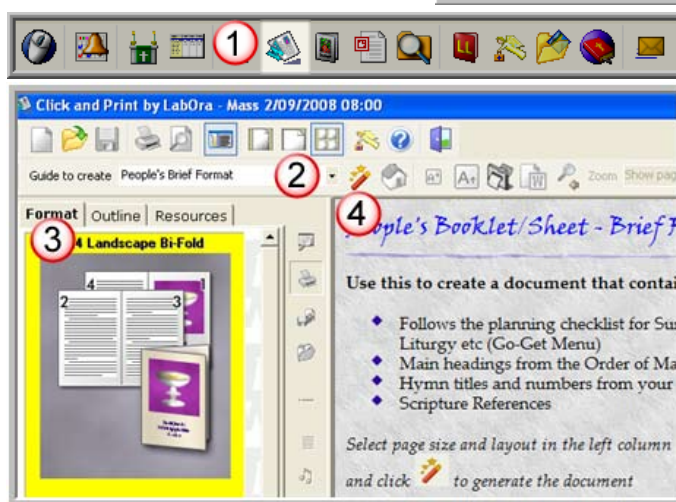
1

Click and Print by LabOra - Mass 2/09/2008 08:00

Guide to create People's Brief Format

2

Zoom Show pag

Format | Outline | Resources

3

4 Landscape Bi-Fold

4

2

3

4

ople's Booklet/Sheet - Brief F

Use this to create a document that conta

Follows the planning checklist for Su Liturgy etc (Go-Get Menu)

Main headings from the Order of Ma

Hymn titles and numbers from your

Scripture References

Select page size and layout in the left column

and click to generate the document